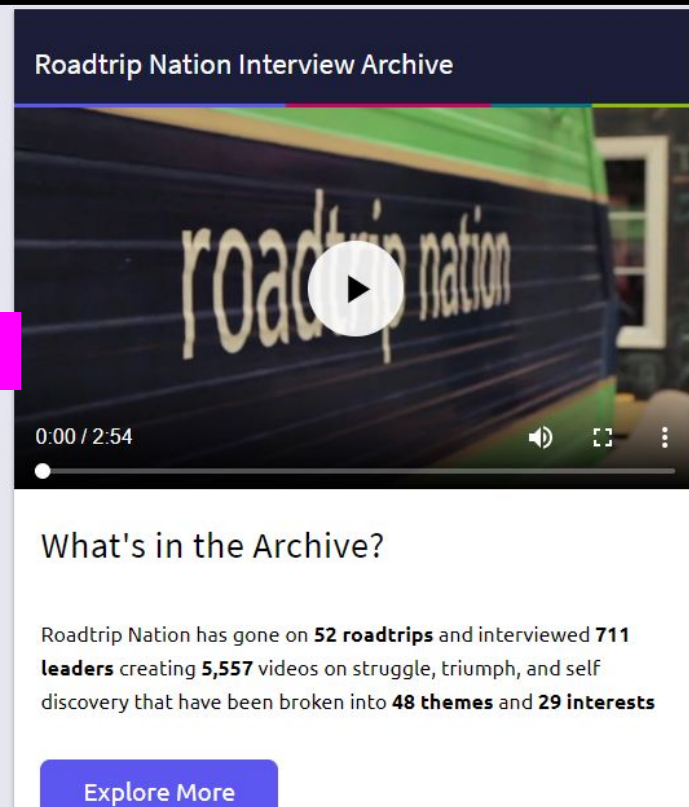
Roadtrip Nation Interview Archive

roadtrip nation

0:00 / 2:54

What's in the Archive?

Roadtrip Nation has gone on **52 roadtrips** and interviewed **711 leaders** creating **5,557** videos on struggle, triumph, and self discovery that have been broken into **48 themes** and **29 interests**

Explore More